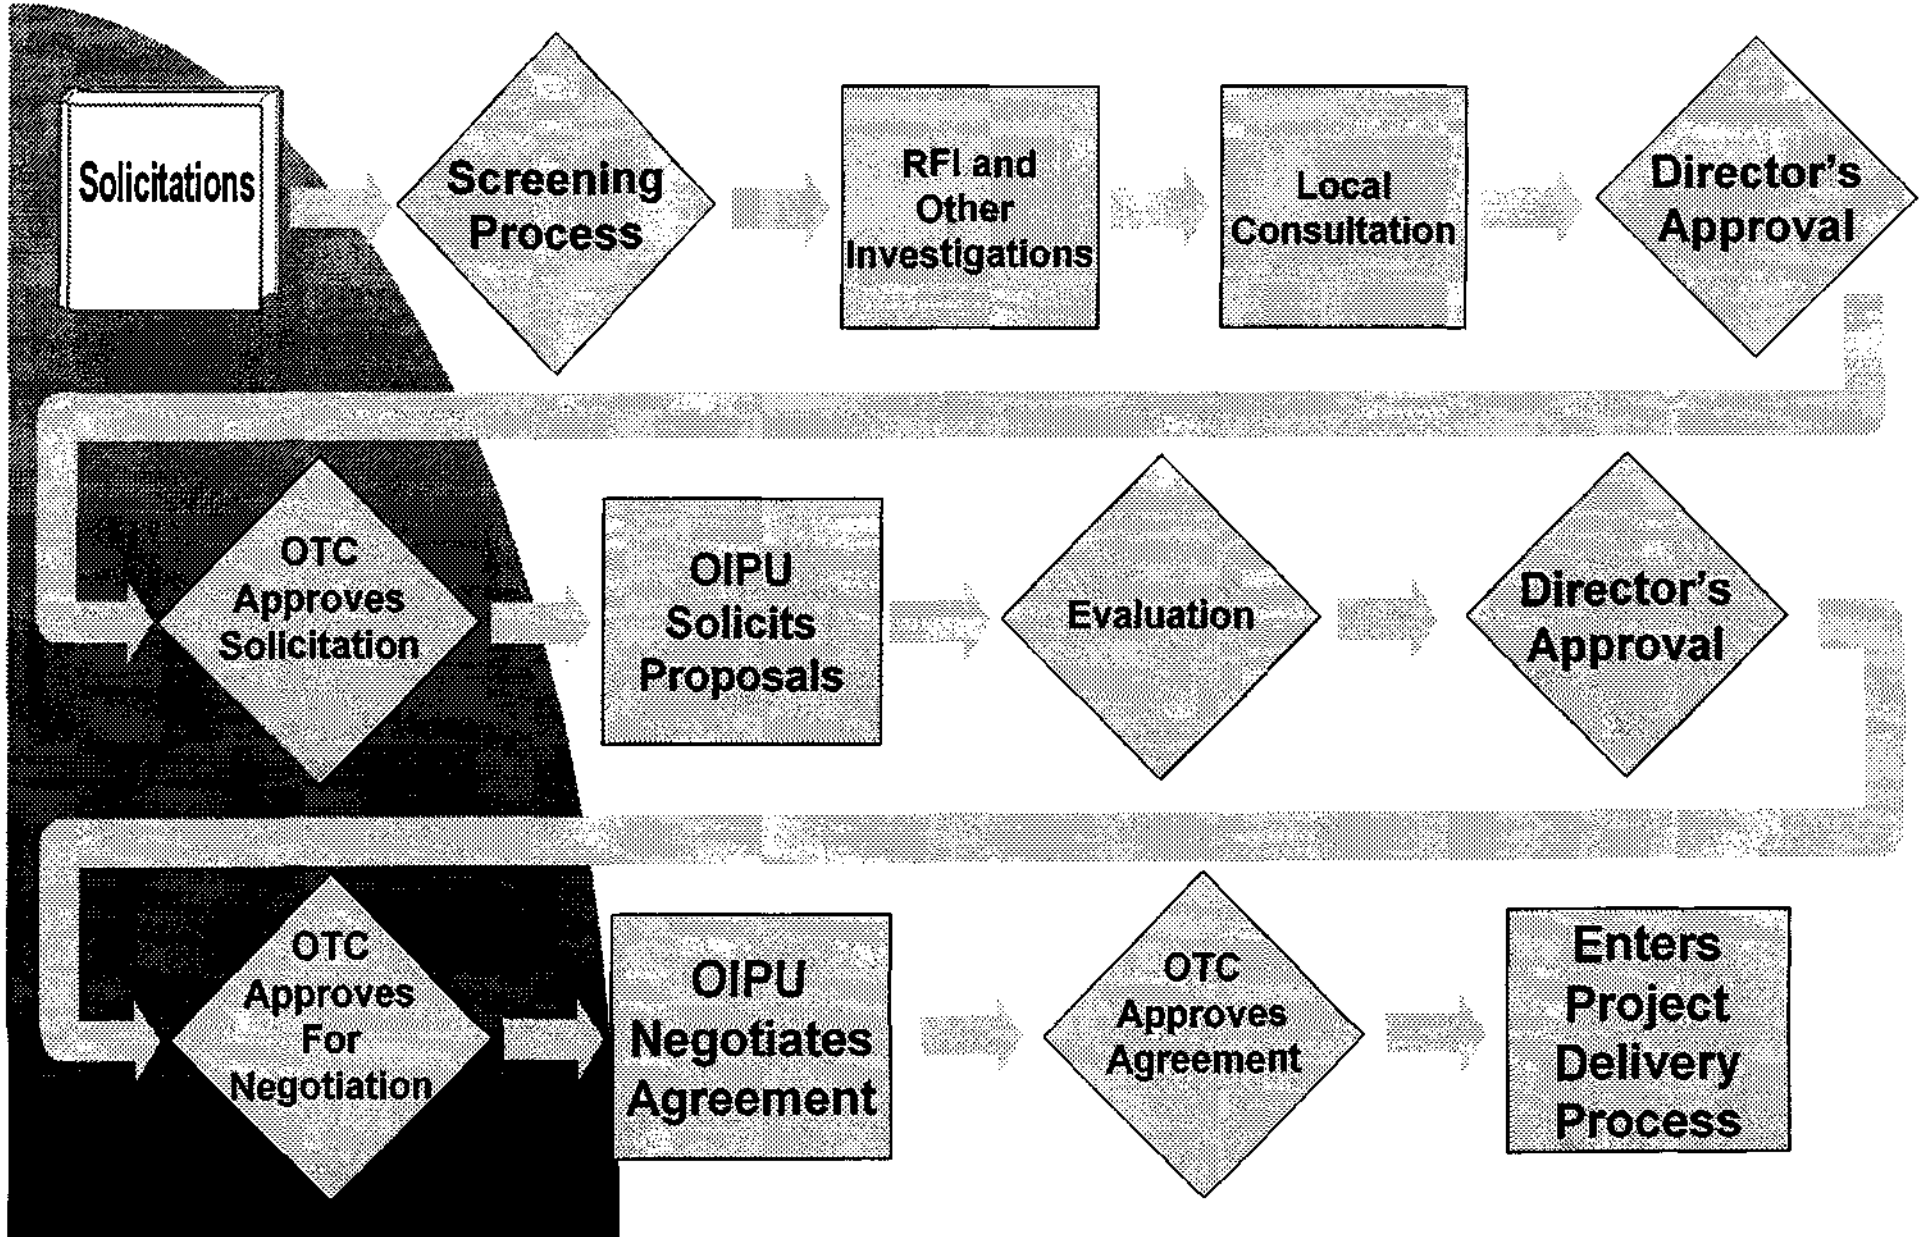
Solicitations

Screening Process

RFI and Other Investigations

Local Consultation

Director's Approval

OTC Approves Solicitation

OIPU Solicits Proposals

Evaluation

Director's Approval

OTC Approves For Negotiation

OIPU Negotiates Agreement

OTC Approves Agreement

Enters Project Delivery Process